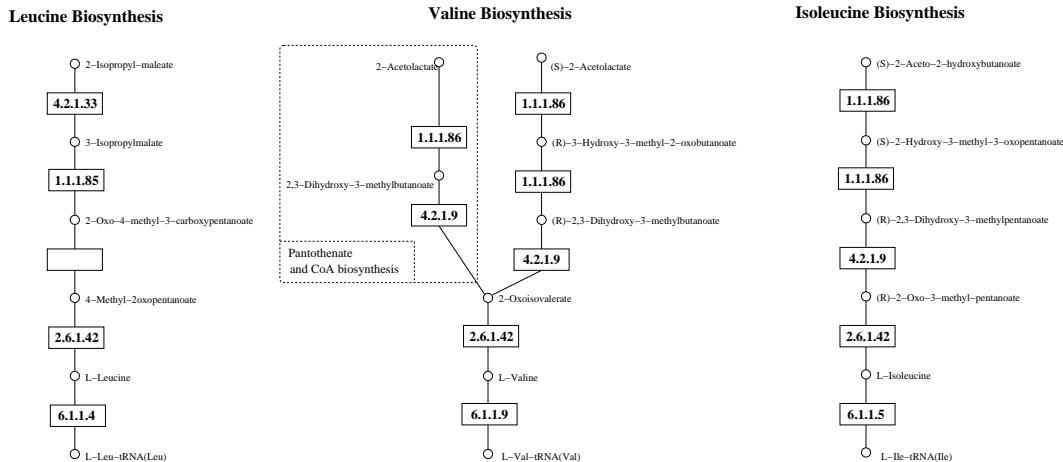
Leucine Biosynthesis

2–Isopropyl–maleate

4.2.1.33

3–Isopropylmalate

1.1.1.85

2–Oxo–4–methyl–3–carboxypentanoate

4–Methyl–2oxopentanoate

2.6.1.42

L–Leucine

6.1.1.4

L–Leu–tRNA(Leu)

Valine Biosynthesis

2–Acetolactate

1.1.1.86

2,3–Dihydroxy–3–methylbutanoate

4.2.1.9

Pantothenate and CoA biosynthesis

(S)–2–Acetolactate

1.1.1.86

(R)–3–Hydroxy–3–methyl–2–oxobutanoate

1.1.1.86

(R)–2,3–Dihydroxy–3–methylbutanoate

4.2.1.9

2–Oxoisovalerate

2.6.1.42

L–Valine

6.1.1.9

L–Val–tRNA(Val)

Isoleucine Biosynthesis

(S)–2–Aceto–2–hydroxybutanoate

1.1.1.86

(S)–2–Hydroxy–3–methyl–3–oxopentanoate

1.1.1.86

(R)–2,3–Dihydroxy–3–methylpentanoate

4.2.1.9

(R)–2–Oxo–3–methyl–pentanoate

2.6.1.42

L–Isoleucine

6.1.1.5

L–Ile–tRNA(Ile)